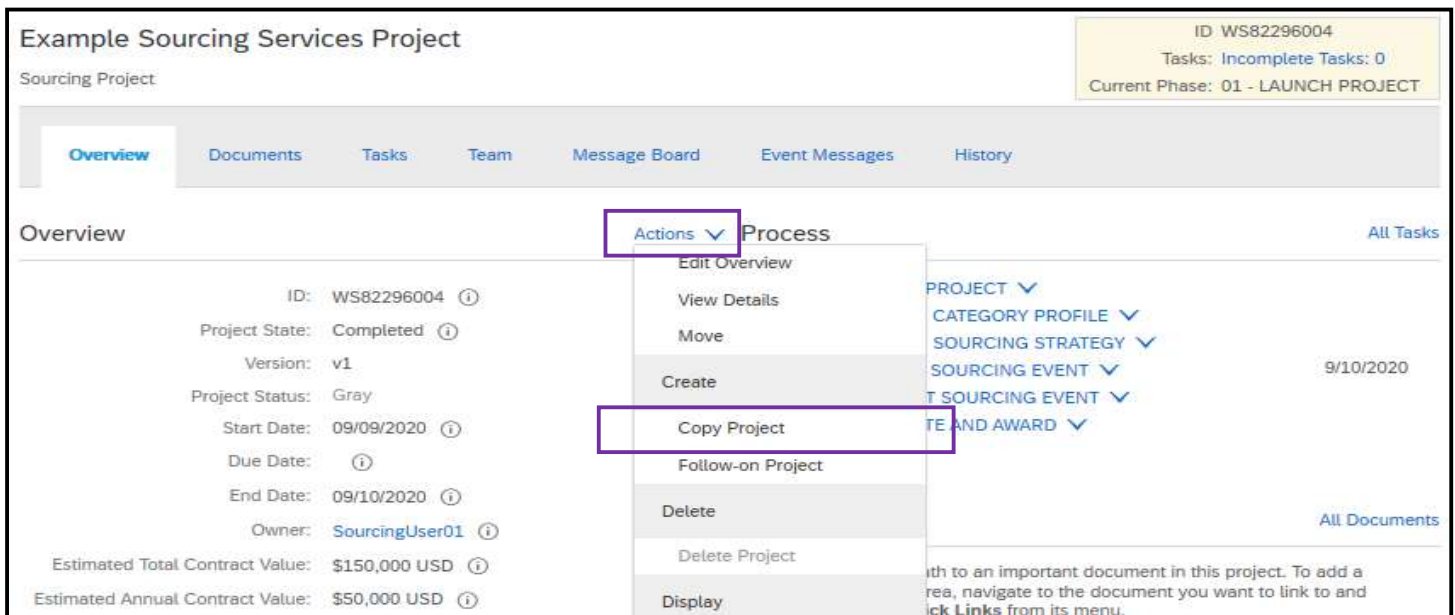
Example Sourcing Services Project
Sourcing Project

ID WS82296004
Tasks: Incomplete Tasks: 0
Current Phase: 01 - LAUNCH PROJECT

Overview Documents Tasks Team Message Board Event Messages History

Overview

Actions Process

All Tasks

Edit Overview
View Details
Move
Create
Copy Project
Follow-on Project
Delete
Delete Project
Display

ID: WS82296004
Project State: Completed
Version: v1
Project Status: Gray
Start Date: 09/09/2020
Due Date:
End Date: 09/10/2020
Owner: SourcingUser01
Estimated Total Contract Value: $150,000 USD
Estimated Annual Contract Value: $50,000 USD

PROJECT
CATEGORY PROFILE
SOURCING STRATEGY
SOURCING EVENT
T SOURCING EVENT
TE AND AWARD

9/10/2020

All Documents

th to an important document in this project. To add a rea, navigate to the document you want to link to and ick Links from its menu.